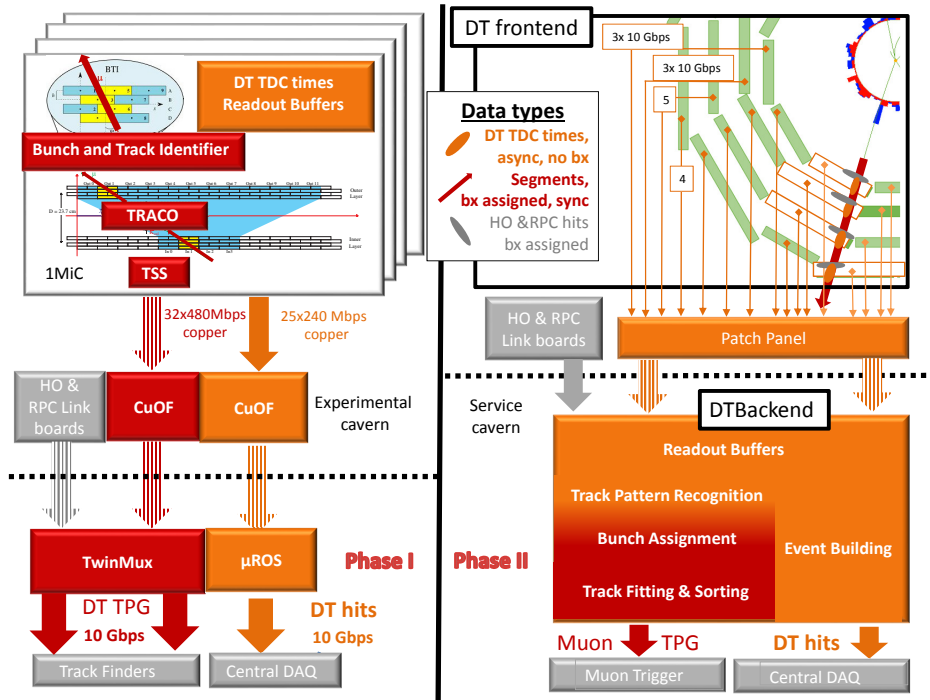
BTI

DT TDC times
Readout Buffers

Bunch and Track Identifier

TRACO

Outer Layer

Inner Layer

D = 23.7 cm

1MiC

TSS

32x480Mbps
copper

25x240 Mbps
copper

HO & RPC Link boards

CuOF

CuOF

Experimental cavern

TwinMux

µROS

Phase I

DT TPG
10 Gbps

DT hits
10 Gbps

Track Finders

Central DAQ

DT frontend

3x 10 Gbps

3x 10 Gbps

5

4

Data types

DT TDC times, async, no bx

Segments, bx assigned, sync

HO &RPC hits bx assigned

HO & RPC Link boards

Patch Panel

Service cavern

DTBackend

Readout Buffers

Track Pattern Recognition

Bunch Assignment

Track Fitting & Sorting

Event Building

Phase II

Muon TPG

DT hits

Muon Trigger

Central DAQ